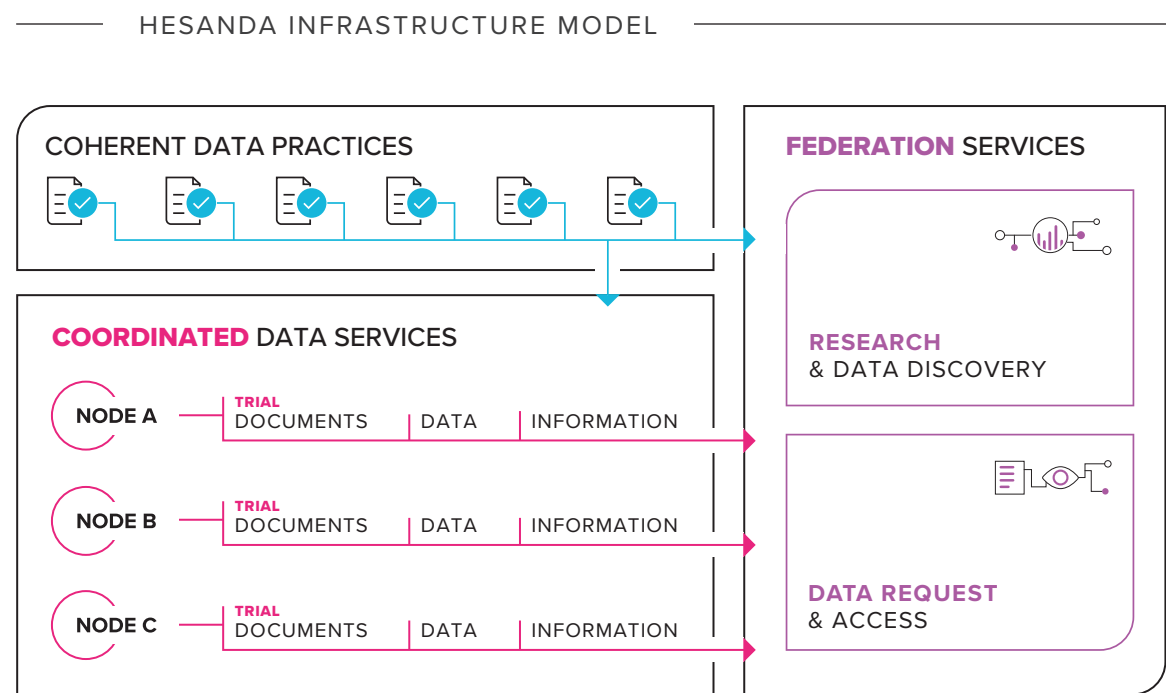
HESANDA INFRASTRUCTURE MODEL

COHERENT DATA PRACTICES

FEDERATION SERVICES

COORDINATED DATA SERVICES

RESEARCH & DATA DISCOVERY

NODE A

TRIAL DOCUMENTS | DATA | INFORMATION

NODE B

TRIAL DOCUMENTS | DATA | INFORMATION

DATA REQUEST & ACCESS

NODE C

TRIAL DOCUMENTS | DATA | INFORMATION